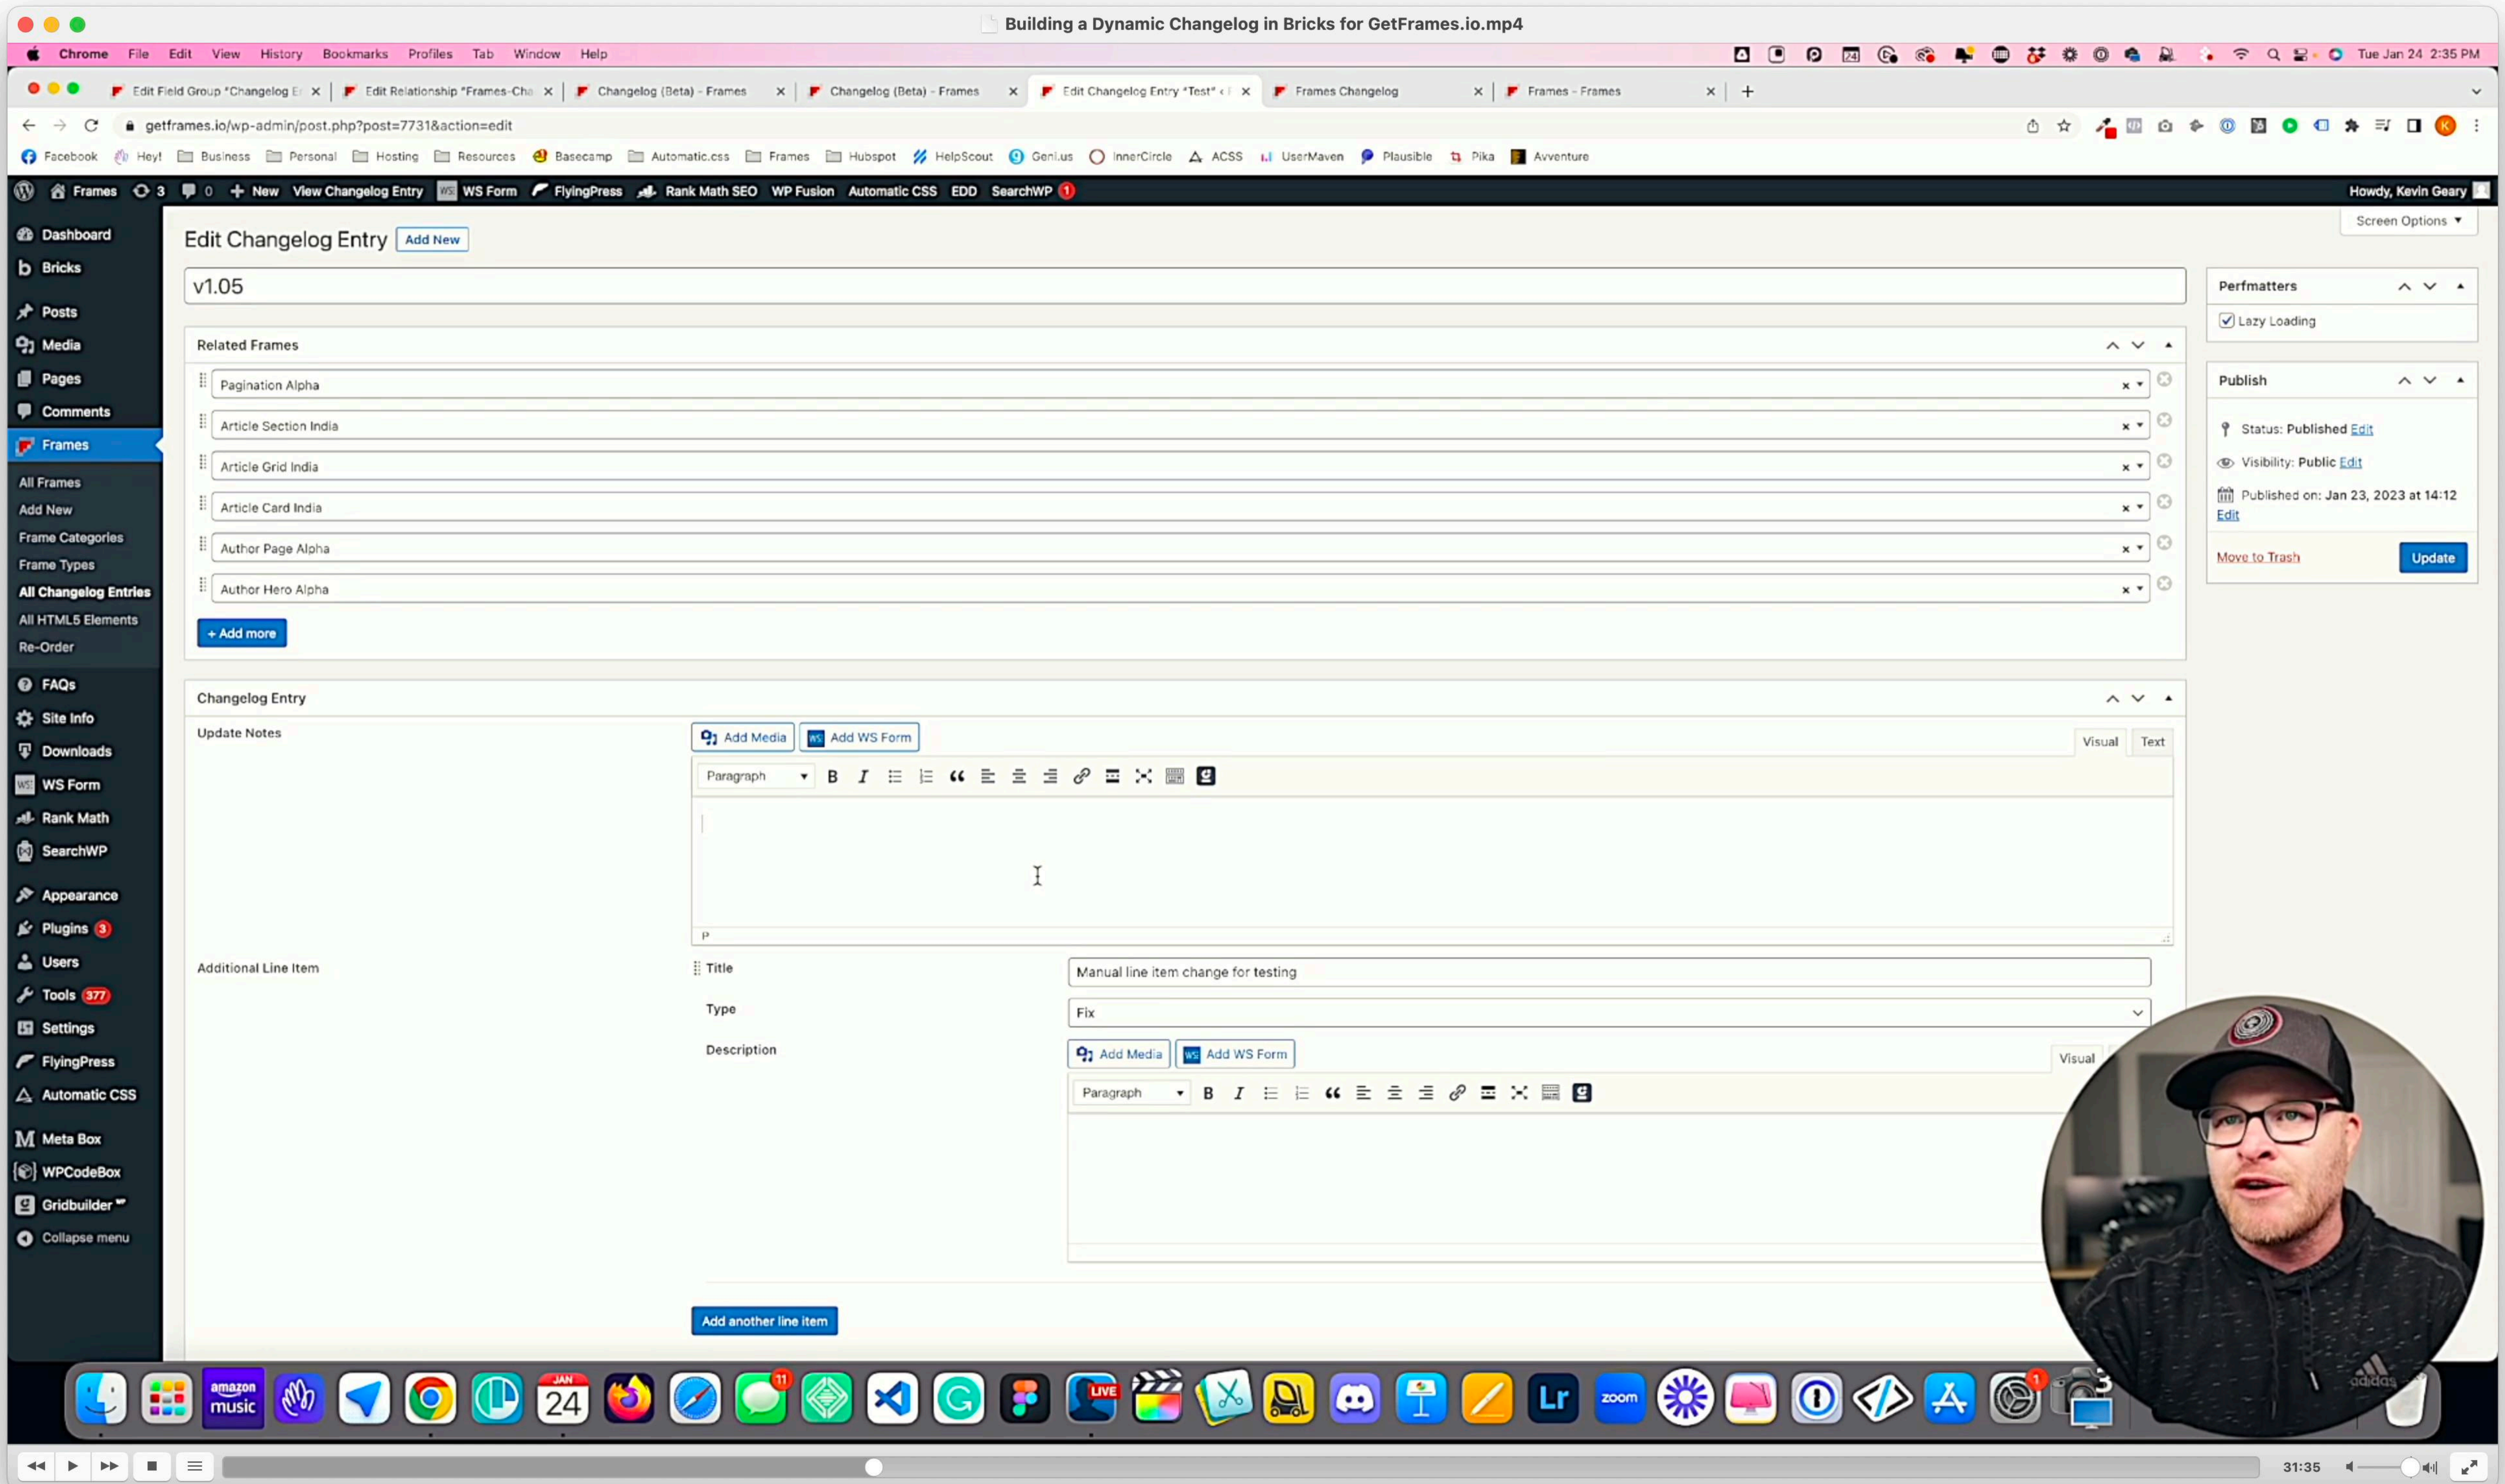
Building a Dynamic Changelog in Bricks for GetFrames.io.mp4

Chrome File Edit View History Bookmarks Profiles Tab Window Help

Tue Jan 24 2:35 PM

Edit Field Group "Changelog E | Edit Relationship "Frames-Cha | Changelog (Beta) - Frames | Changelog (Beta) - Frames | Edit Changelog Entry "Test" | Frames Changelog | Frames - Frames

getframes.io/wp-admin/post.php?post=7731&action=edit

Facebook Hey! Business Personal Hosting Resources Basecamp Automatic.css Frames Hubspot HelpScout Geni.us InnerCircle ACSS UserMaven Plausible Pika Avventure

Frames 3 0 New View Changelog Entry WS Form FlyingPress Rank Math SEO WP Fusion Automatic CSS EDD SearchWP 1 Howdy, Kevin Geary

Dashboard
Bricks
Posts
Media
Pages
Comments
Frames
All Frames
Add New
Frame Categories
Frame Types
All Changelog Entries
All HTML5 Elements
Re-Order
FAQs
Site Info
Downloads
WS Form
Rank Math
SearchWP
Appearance
Plugins 3
Users
Tools 377
Settings
FlyingPress
Automatic CSS
Meta Box
WPCodeBox
Gridbuilder
Collapse menu

Screen Options

Edit Changelog Entry Add New

v1.05

Related Frames

Pagination Alpha
Article Section India
Article Grid India
Article Card India
Author Page Alpha
Author Hero Alpha

+ Add more

Changelog Entry

Update Notes

Add Media Add WS Form Visual Text

Paragraph

P

Additional Line Item

Title Manual line item change for testing

Type Fix

Description

Add Media Add WS Form Visual

Paragraph

Add another line item

Perfmatters

Lazy Loading

Publish

Status: Published Edit
Visibility: Public Edit
Published on: Jan 23, 2023 at 14:12 Edit

Move to Trash Update

amazon music
JAN 24
LIVE
Lr
zoom

31:35